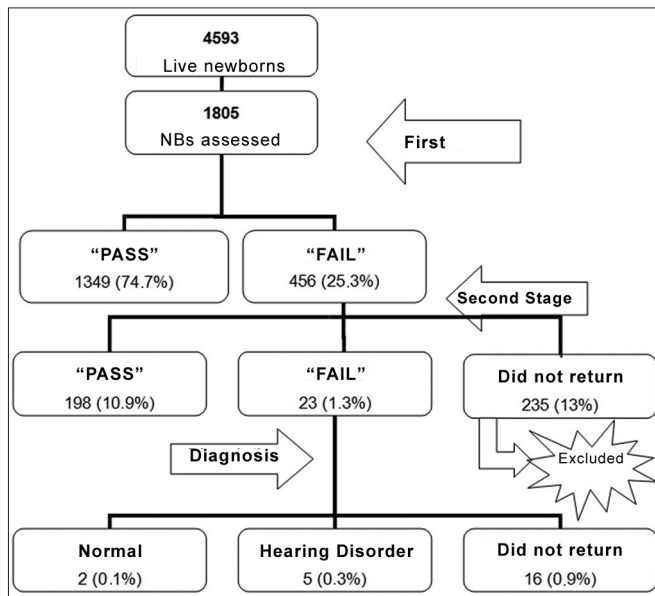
4593
Live newborns

1805
NBs assessed

First

"PASS"
1349 (74.7%)

"FAIL"
456 (25.3%)

Second Stage

"PASS"
198 (10.9%)

"FAIL"
23 (1.3%)

Did not return
235 (13%)

Excluded

Diagnosis

Normal
2 (0.1%)

Hearing Disorder
5 (0.3%)

Did not return
16 (0.9%)